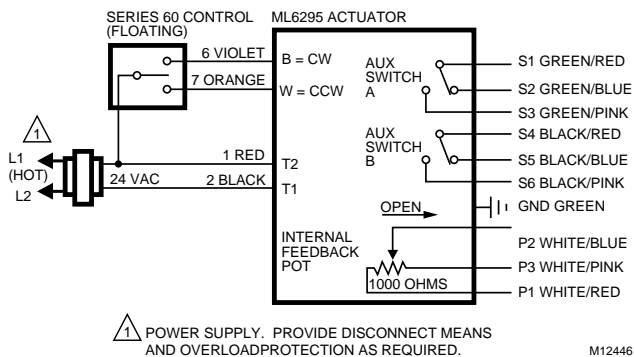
SERIES 60 CONTROL (FLOATING)

ML6295 ACTUATOR

6 VIOLET

7 ORANGE

B = CW

W = CCW

AUX SWITCH A

S1 GREEN/RED

S2 GREEN/BLUE

S3 GREEN/PINK

AUX SWITCH B

S4 BLACK/RED

S5 BLACK/BLUE

S6 BLACK/PINK

1

L1 (HOT)

L2

24 VAC

1 RED

2 BLACK

T2

T1

OPEN

GND GREEN

INTERNAL FEEDBACK POT

P2 WHITE/BLUE

P3 WHITE/PINK

1000 OHMS

P1 WHITE/RED

1 POWER SUPPLY. PROVIDE DISCONNECT MEANS AND OVERLOADPROTECTION AS REQUIRED.

M12446